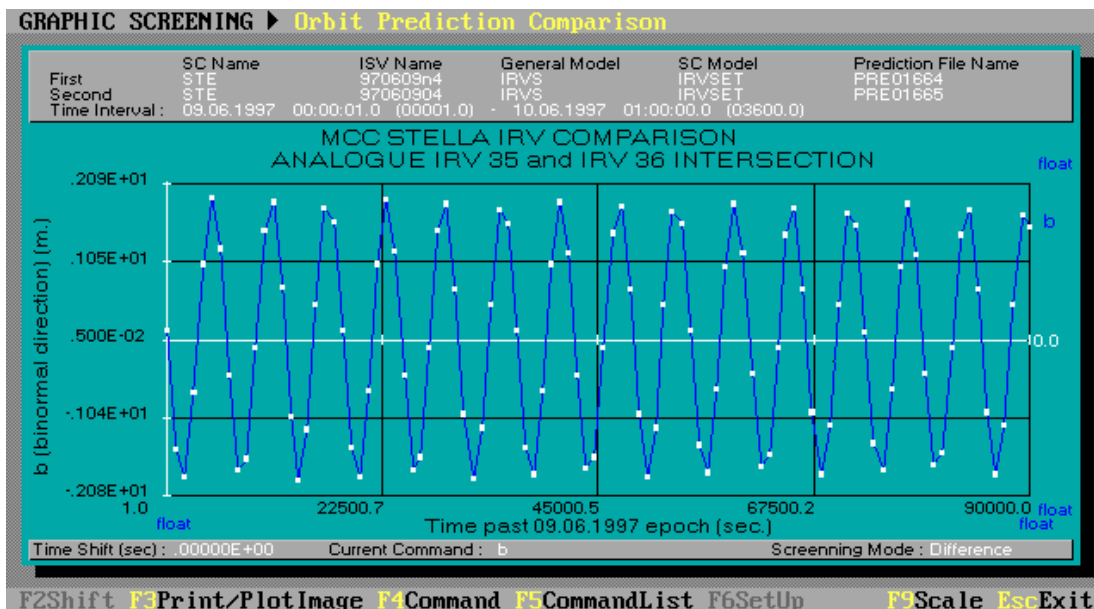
GRAPHIC SCREENING ▶ Orbit Prediction Comparison

| | SC Name | ISV Name | General Model | SC Model | Prediction File Name |
|---|---|---|---|---|---|
| First | STE | 970609n4 | IRVS | IRVSET | PRE01664 |
| Second | STE | 97060904 | IRVS | IRVSET | PRE01665 |

Time Interval : 09.06.1997 00:00:01.0 (00001.0) - 10.06.1997 01:00:00.0 (03600.0)

MCC STELLA IRV COMPARISON
ANALOGUE IRV 35 and IRV 36 INTERSECTION

float

.209E+01
.105E+01
.500E-02
-.104E+01
-.208E+01

b (binormal direction) (m.)

b
10.0

1.0
float
22500.7
45000.5
67500.2
90000.0
float
float

Time past 09.06.1997 epoch (sec.)

Time Shift (sec) : .00000E+00 Current Command : b Screening Mode : Difference

F2Shift F3Print/PlotImage F4Command F5CommandList F6SetUp F9Scale EscExit